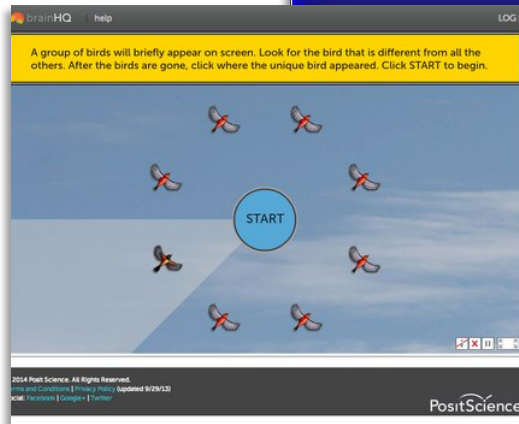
brainHQ help LOG

A group of birds will briefly appear on screen. Look for the bird that is different from all the others. After the birds are gone, click where the unique bird appeared. Click START to begin.

START

2014 Posit Science. All Rights Reserved.
rms and Conditions | Privacy Policy (updated 9/29/13)
cial: Facebook | Google+ | Twitter

PositScience